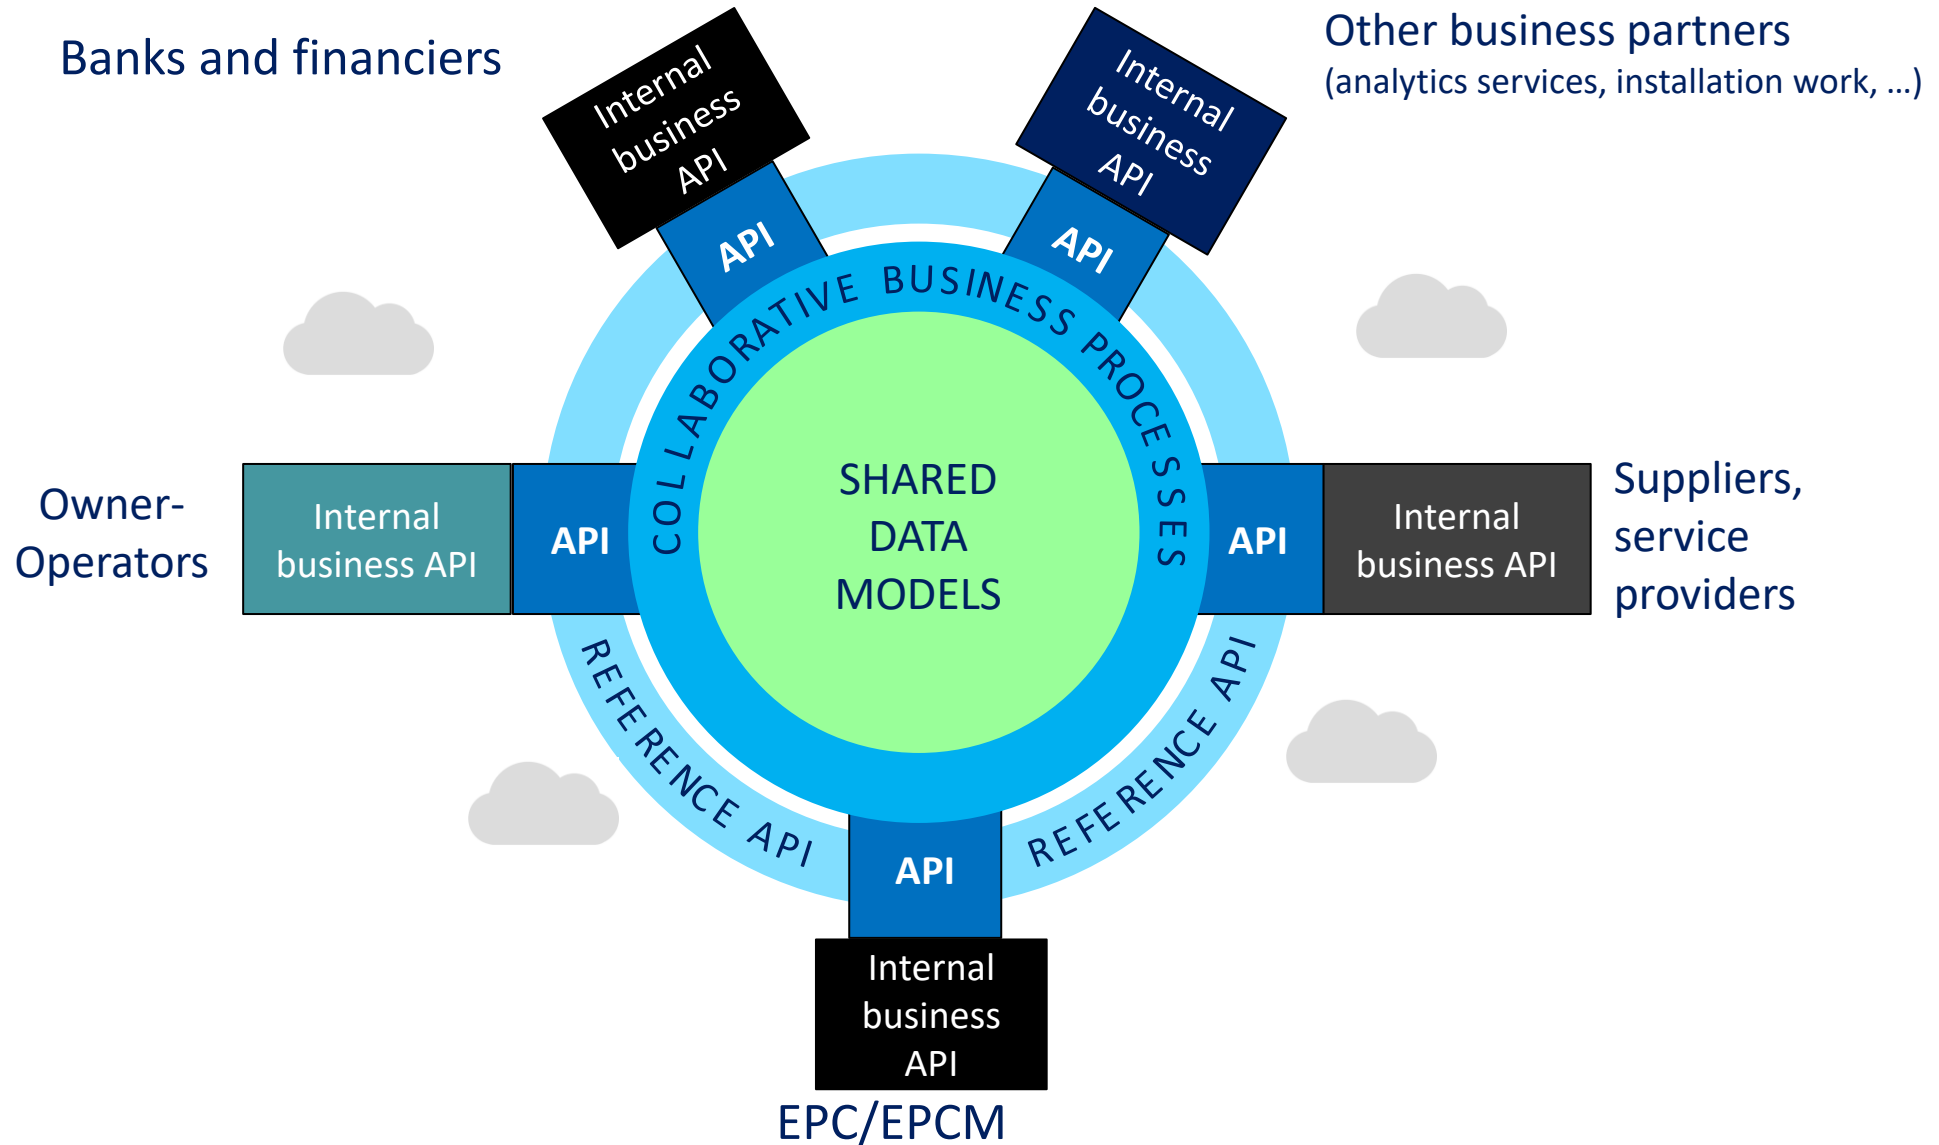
Banks and financiers

Internal business API

API

Internal business API

API

Other business partners
(analytics services, installation work, …)

COLLABORATIVE BUSINESS PROCESSES

Owner-Operators

Internal business API

API

SHARED DATA MODELS

API

Internal business API

Suppliers, service providers

REFERENCE API

REFERENCE API

API

Internal business API

EPC/EPCM